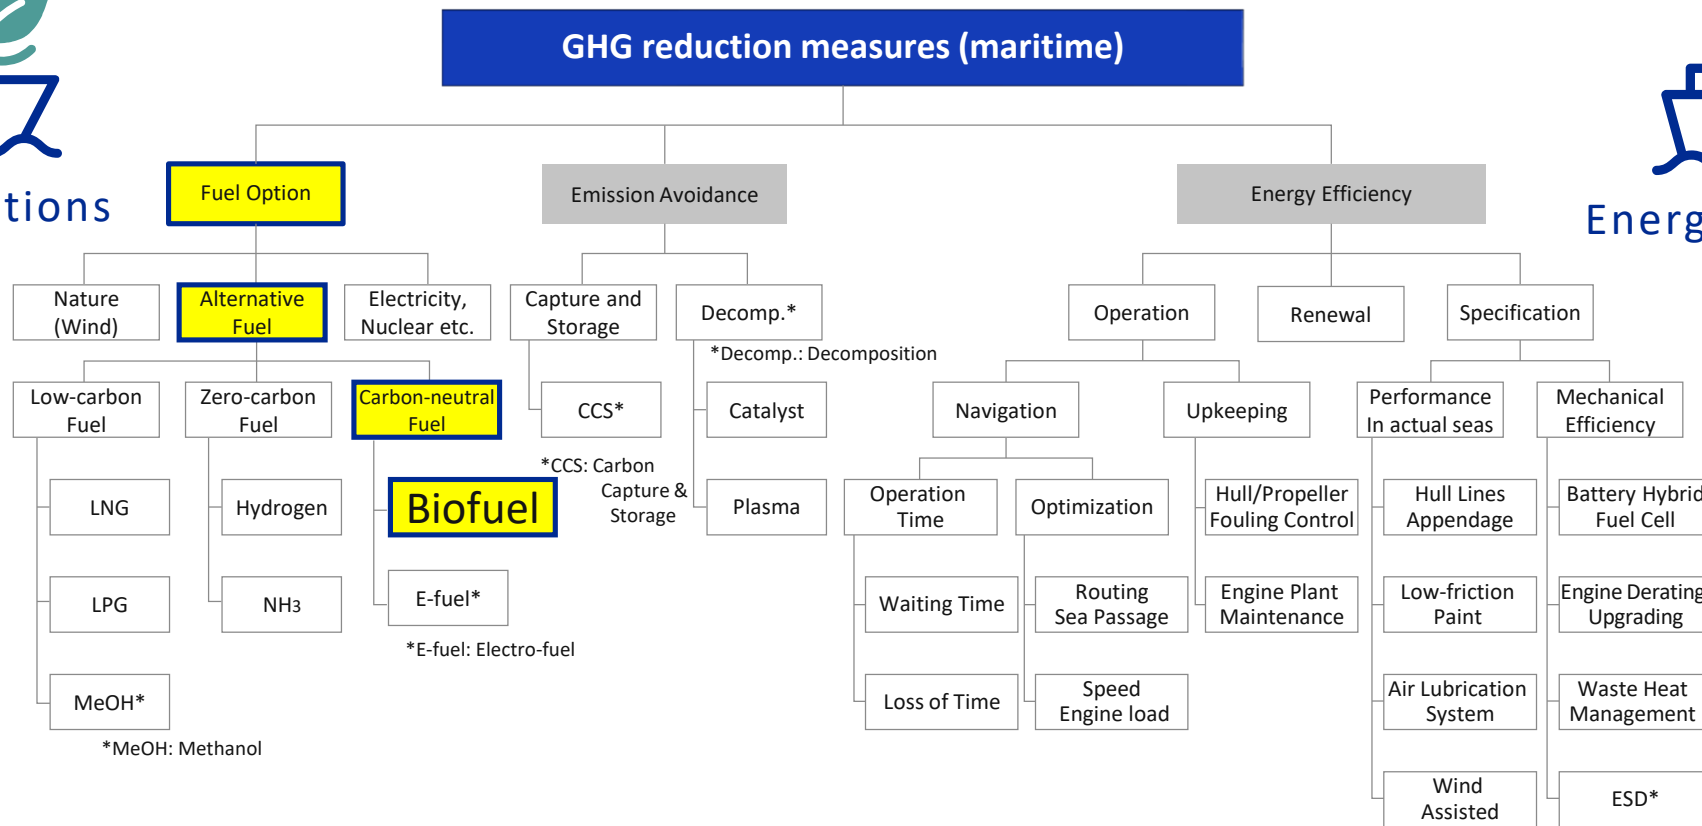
tions

GHG reduction measures (maritime)

Energ

Fuel Option

Emission Avoidance

Energy Efficiency

Nature (Wind)

Alternative Fuel

Electricity, Nuclear etc.

Capture and Storage

Decomp.*

*Decomp.: Decomposition

Operation

Renewal

Specification

Low-carbon Fuel

Zero-carbon Fuel

Carbon-neutral Fuel

CCS*

Catalyst

Navigation

Upkeeping

Performance In actual seas

Mechanical Efficiency

*CCS: Carbon Capture & Storage

LNG

Hydrogen

Biofuel

Plasma

Operation Time

Optimization

Hull/Propeller Fouling Control

Hull Lines Appendage

Battery Hybrid Fuel Cell

LPG

NH3

E-fuel*

*E-fuel: Electro-fuel

Waiting Time

Routing Sea Passage

Engine Plant Maintenance

Low-friction Paint

Engine Derating Upgrading

MeOH*

*MeOH: Methanol

Loss of Time

Speed Engine load

Air Lubrication System

Waste Heat Management

Wind Assisted

ESD*